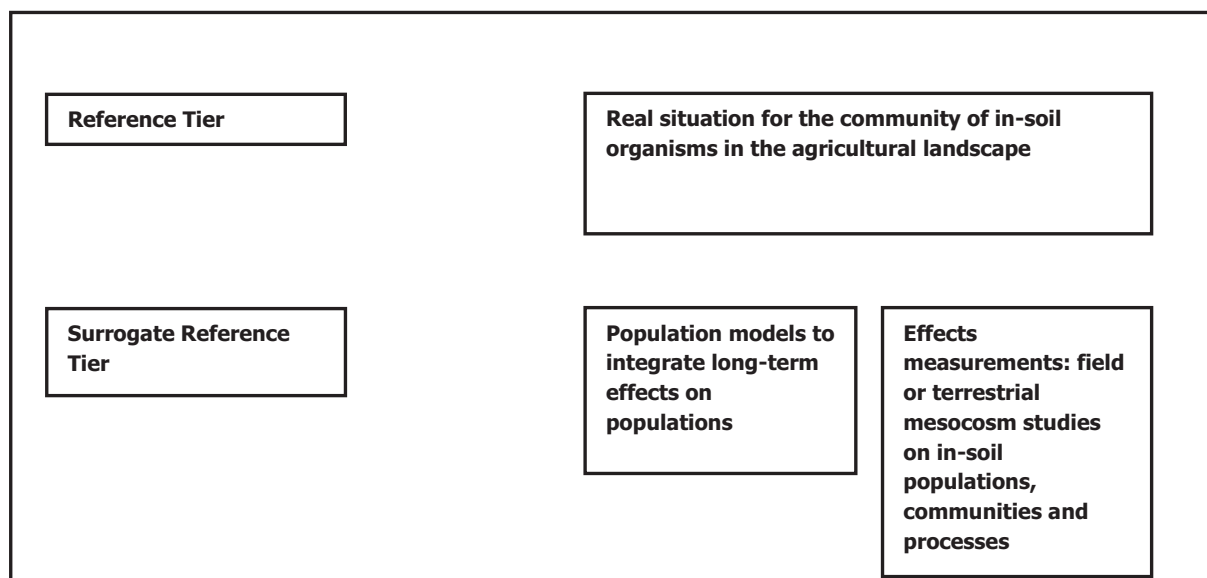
Reference Tier

Real situation for the community of in-soil organisms in the agricultural landscape

Surrogate Reference Tier

Population models to integrate long-term effects on populations

Effects measurements: field or terrestrial mesocosm studies on in-soil populations, communities and processes